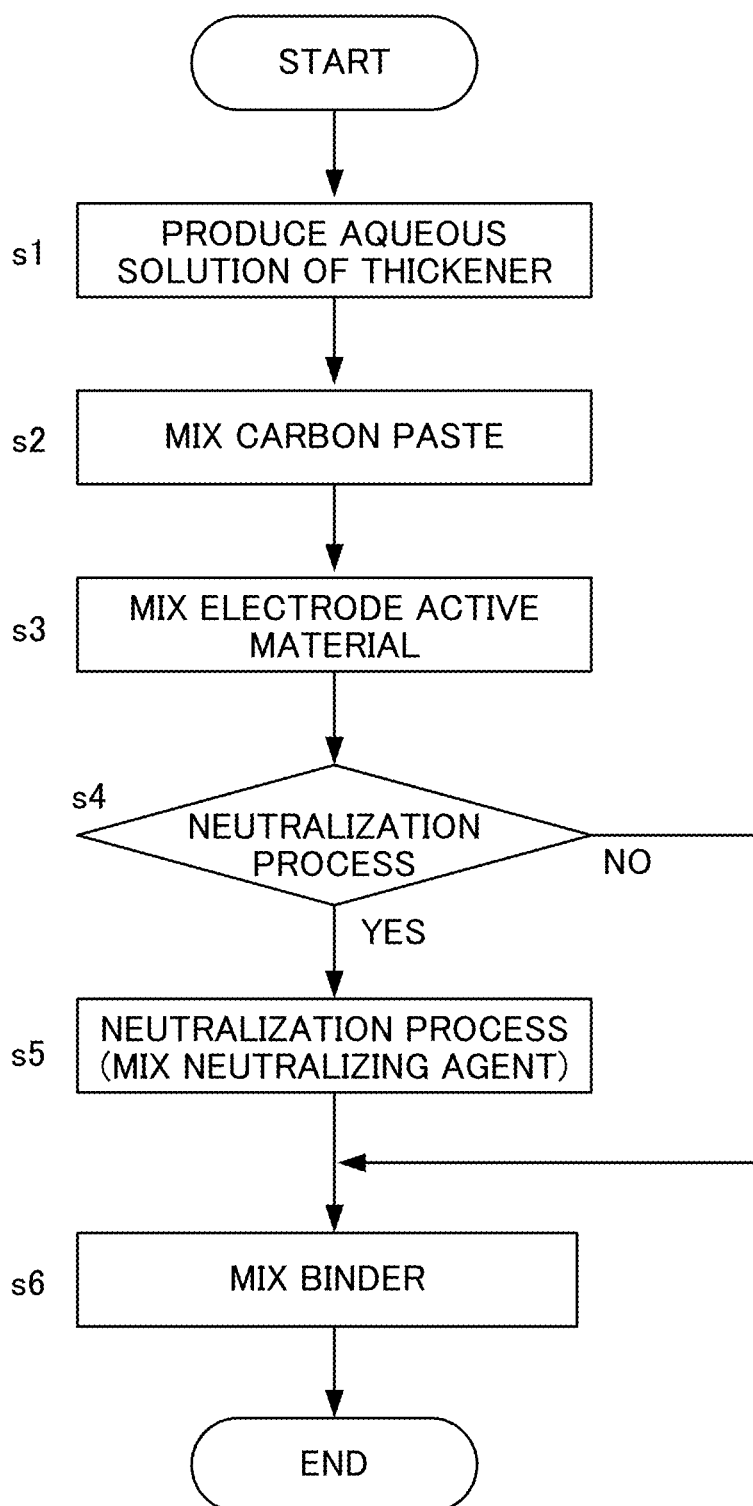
START

s1 PRODUCE AQUEOUS SOLUTION OF THICKENER

s2 MIX CARBON PASTE

s3 MIX ELECTRODE ACTIVE MATERIAL

s4 NEUTRALIZATION PROCESS

NO

YES

s5 NEUTRALIZATION PROCESS (MIX NEUTRALIZING AGENT)

s6 MIX BINDER

END